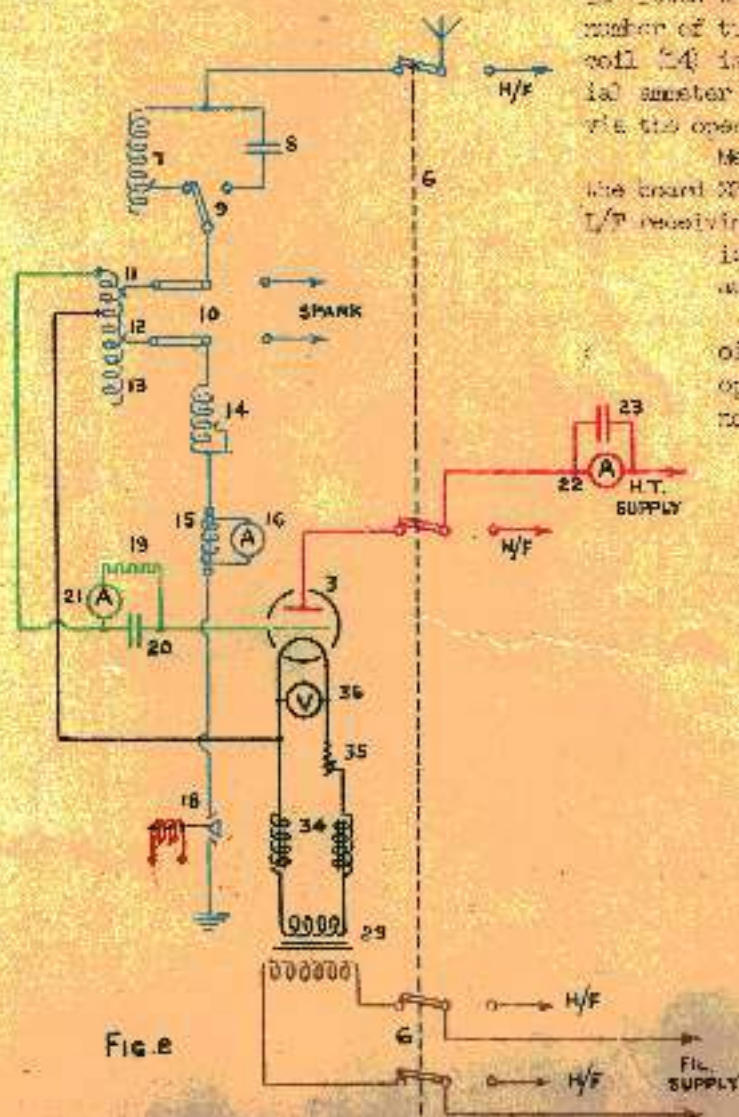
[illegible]
number of t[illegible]
coil (14) i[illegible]
ial ammeter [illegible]
via the ope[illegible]
Me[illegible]
the board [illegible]
L/F receivi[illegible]
i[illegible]
a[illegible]
o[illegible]
o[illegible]
n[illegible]

H/F
7
8
9
6
11
10
SPARK
12
13
14
23
A
22
H.T. SUPPLY
15
A
16
H/F
19
21
A
3
20
V
36
35
18
34
29
H/F
6
FIG.8
H/F
FIL. SUPPLY